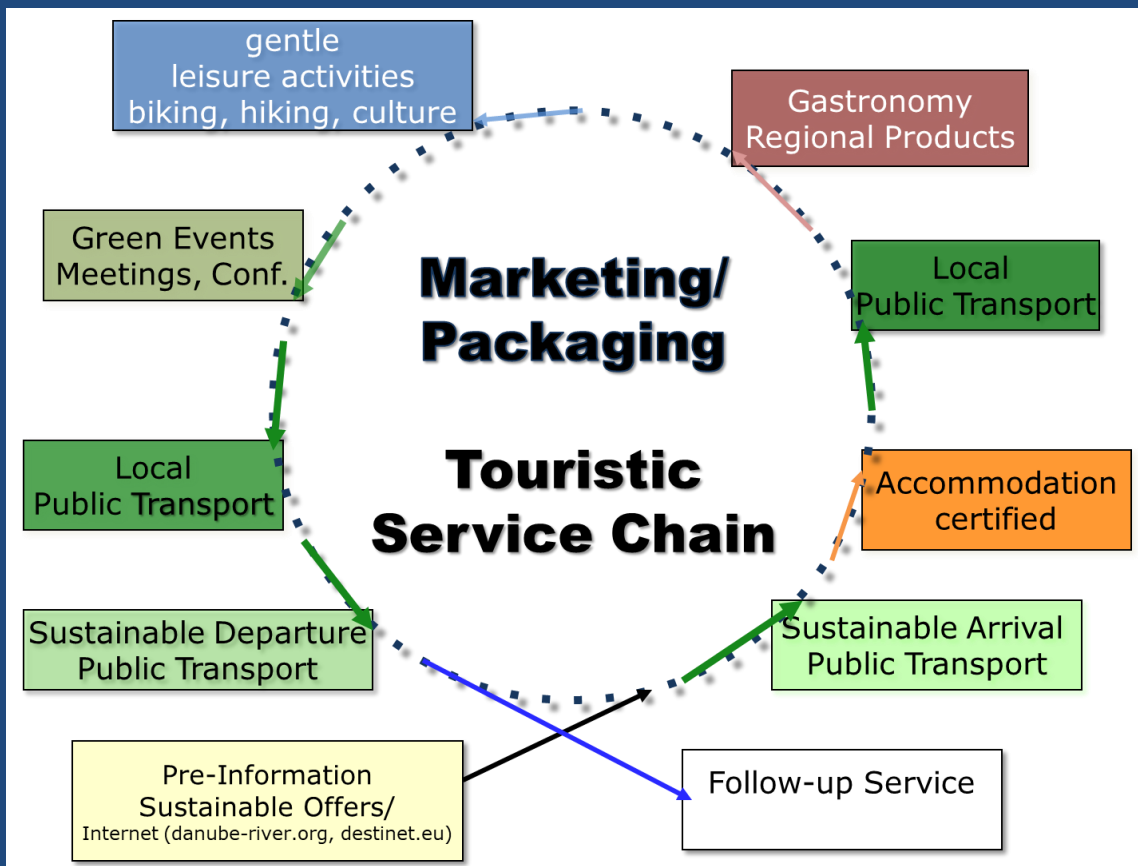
gentle
leisure activities
biking, hiking, culture

Gastronomy
Regional Products

Green Events
Meetings, Conf.

Marketing/
Packaging

Local
Public Transport

Touristic
Service Chain

Local
Public Transport

Accommodation
certified

Sustainable Departure
Public Transport

Sustainable Arrival
Public Transport

Pre-Information
Sustainable Offers/
Internet (danube-river.org, destinet.eu)

Follow-up Service